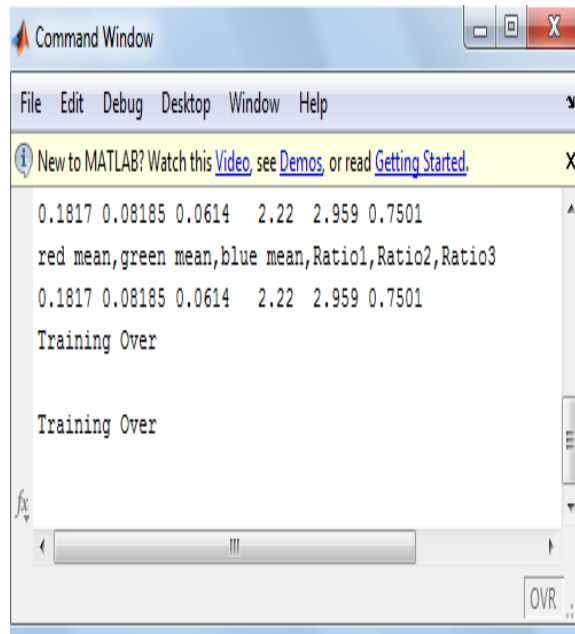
Command Window

File Edit Debug Desktop Window Help

New to MATLAB? Watch this Video, see Demos, or read Getting Started.

0.1817 0.08185 0.0614 2.22 2.959 0.7501

red mean,green mean,blue mean,Ratio1,Ratio2,Ratio3

0.1817 0.08185 0.0614 2.22 2.959 0.7501

Training Over

Training Over

$fx$

OVR